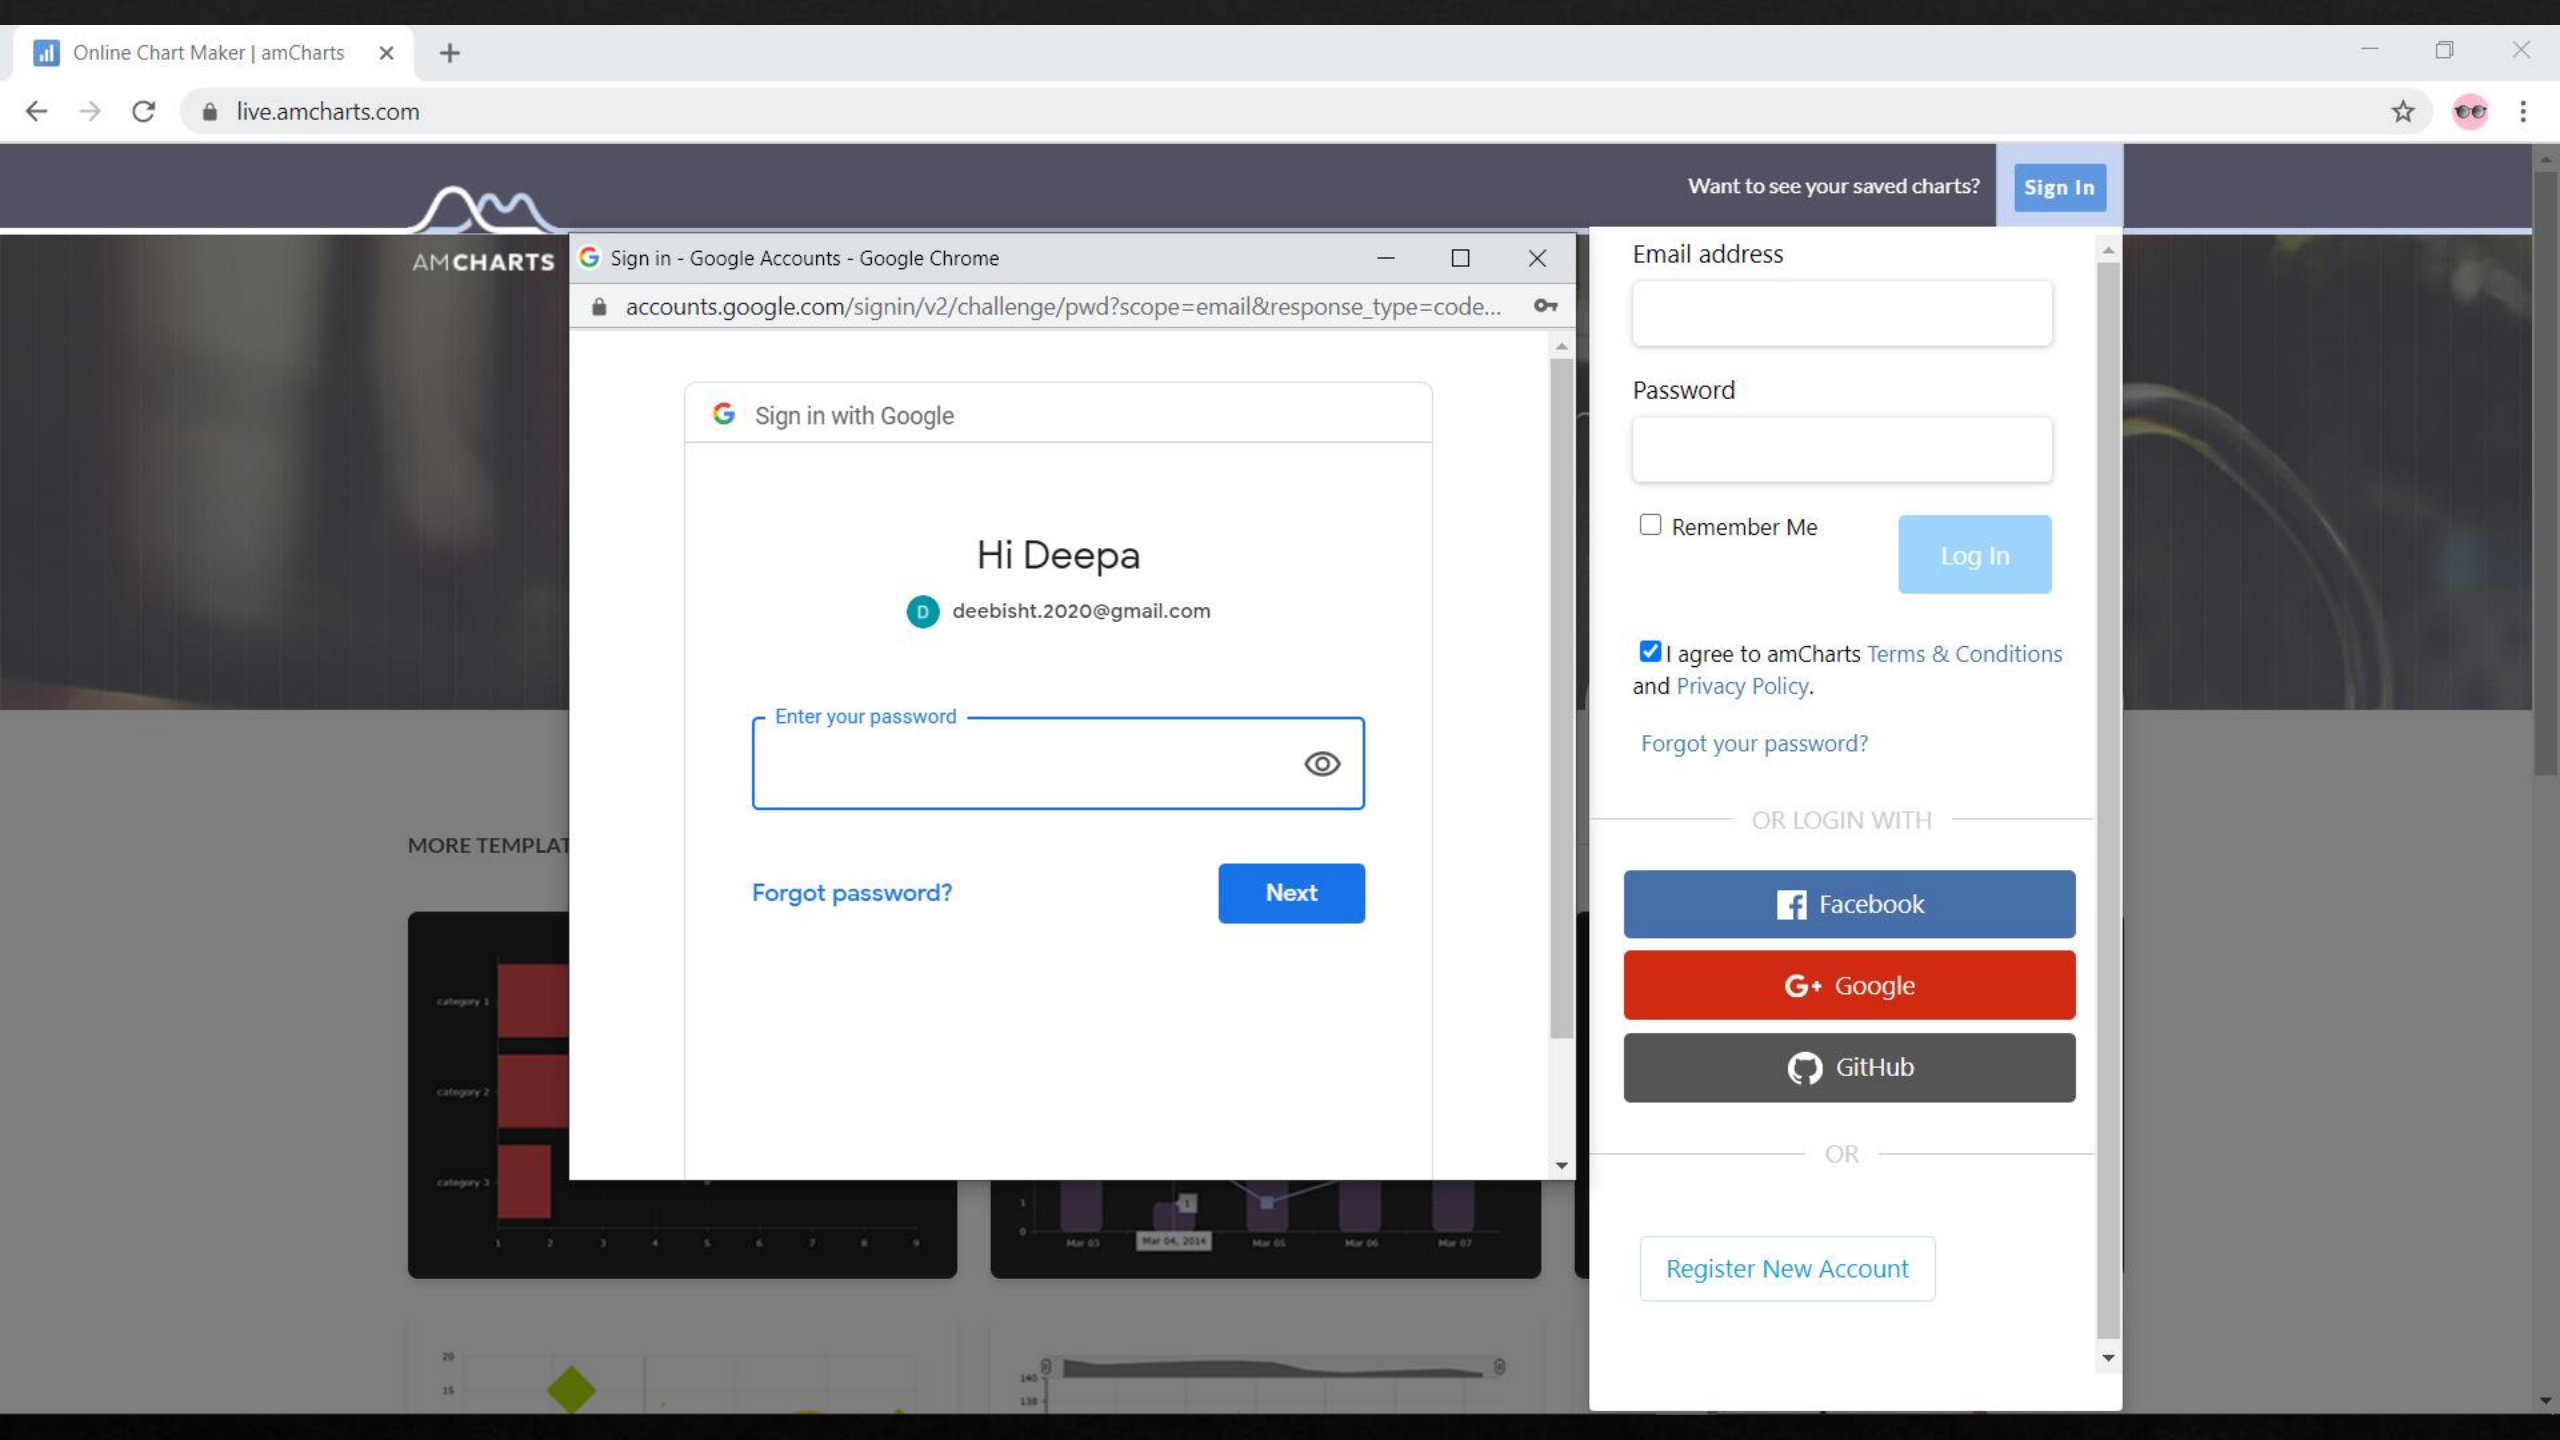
Online Chart Maker | amCharts

live.amcharts.com

Want to see your saved charts? Sign In

AMCHARTS

Sign in - Google Accounts - Google Chrome

accounts.google.com/signin/v2/challenge/pwd?scope=email&response_type=code...

Sign in with Google

Hi Deepa

D deebisht.2020@gmail.com

Enter your password

Forgot password?

Next

MORE TEMPLAT

category 1
category 2
category 3

Mar 03 Mar 04, 2014 Mar 05 Mar 06 Mar 07

Email address

Password

Remember Me

Log In

I agree to amCharts Terms & Conditions and Privacy Policy.

Forgot your password?

OR LOGIN WITH

Facebook

Google

GitHub

OR

Register New Account